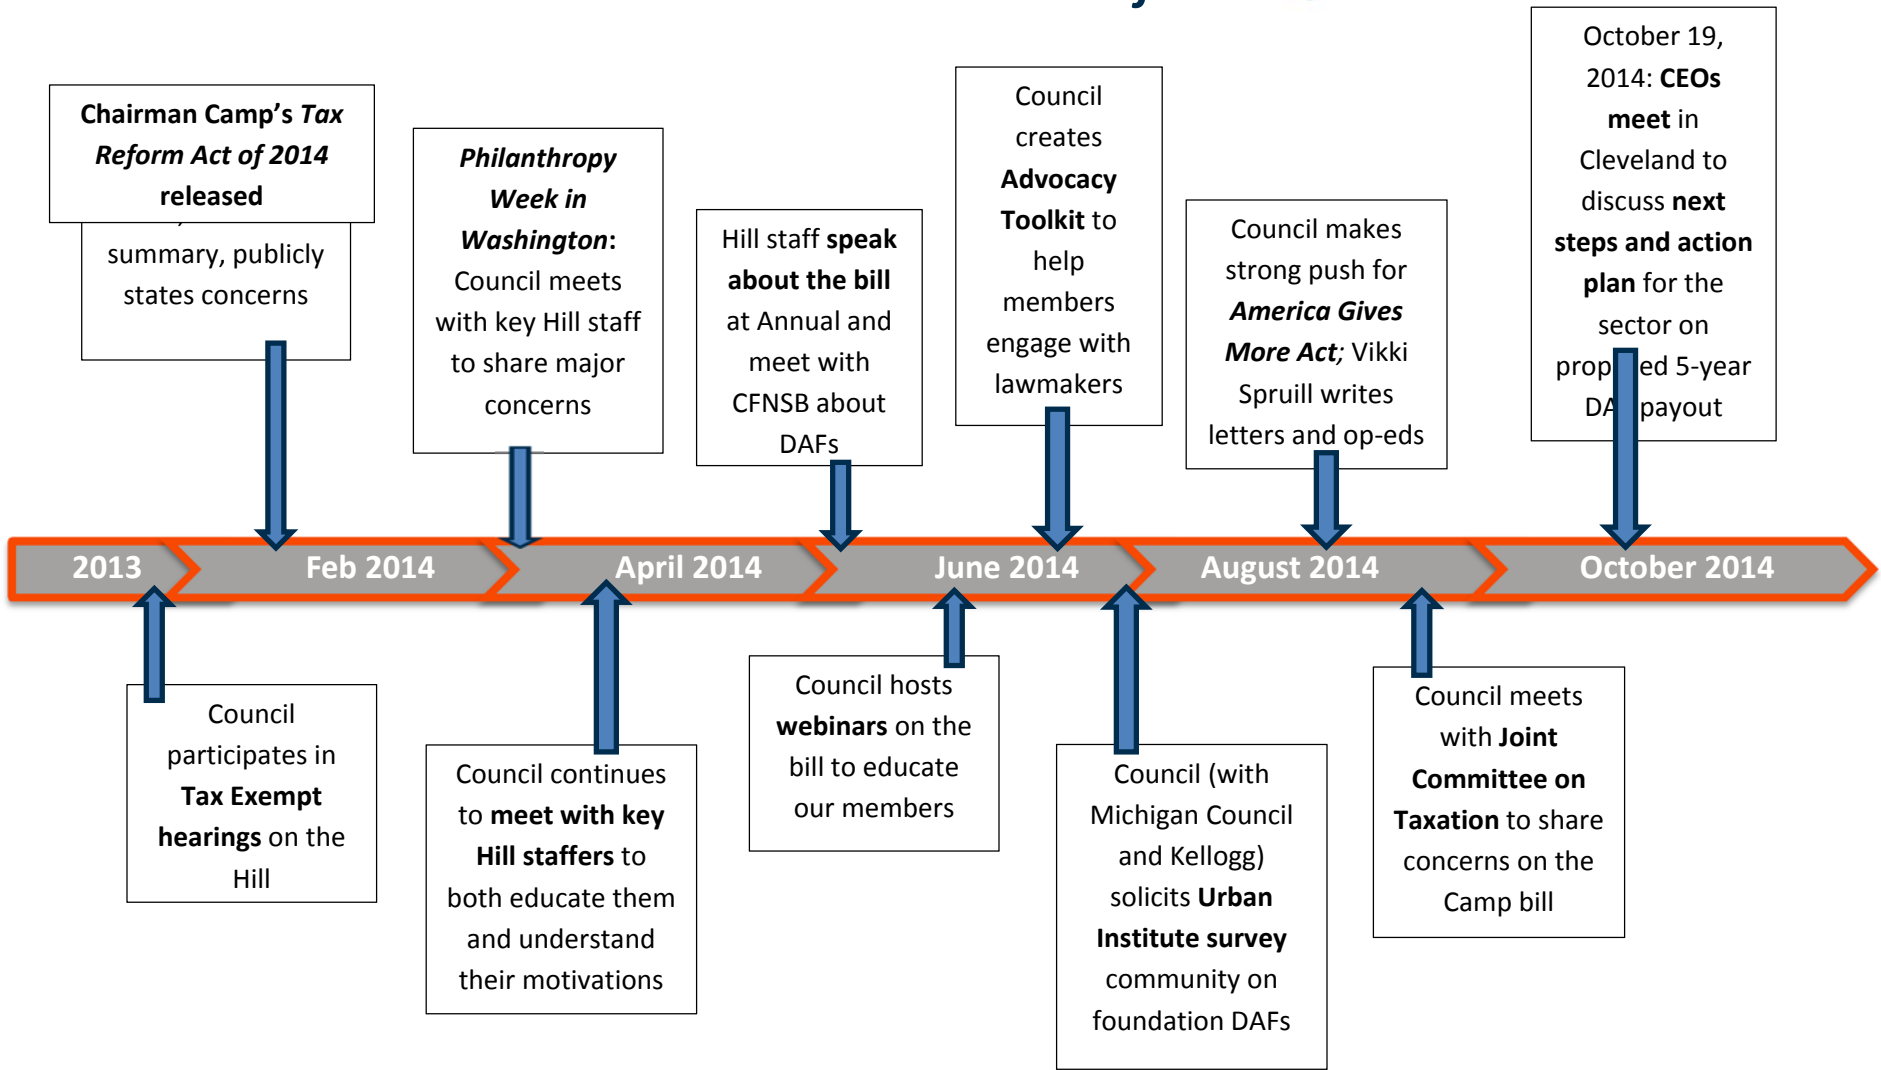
Chairman Camp's *Tax Reform Act of 2014* released

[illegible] summary, publicly states concerns

*Philanthropy Week in Washington*: Council meets with key Hill staff to share major concerns

Hill staff **speak about the bill** at Annual and meet with CFNSB about DAFs

Council creates **Advocacy Toolkit** to help members engage with lawmakers

Council makes strong push for ***America Gives More Act****;* Vikki Spruill writes letters and op-eds

October 19, 2014: **CEOs meet** in Cleveland to discuss **next steps and action plan** for the sector on prop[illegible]ed 5-year DA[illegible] payout

2013

Feb 2014

April 2014

June 2014

August 2014

October 2014

Council participates in **Tax Exempt hearings** on the Hill

Council continues to **meet with key Hill staffers** to both educate them and understand their motivations

Council hosts **webinars** on the bill to educate our members

Council (with Michigan Council and Kellogg) solicits **Urban Institute survey** community on foundation DAFs

Council meets with **Joint Committee on Taxation** to share concerns on the Camp bill